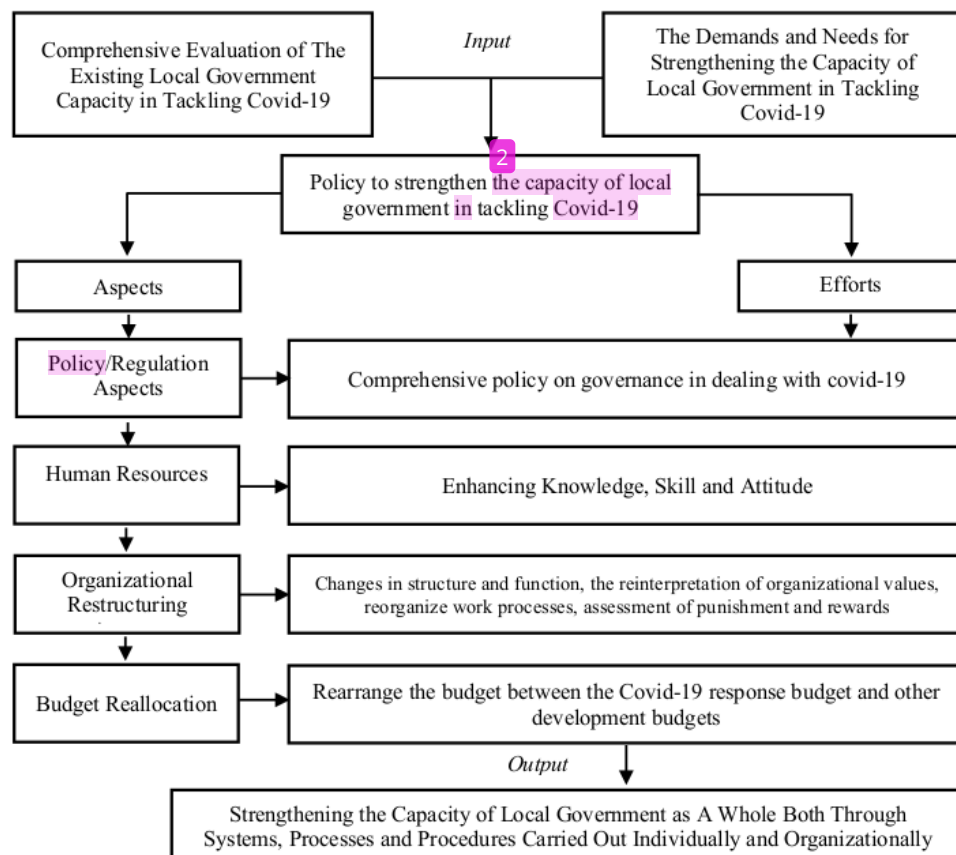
Comprehensive Evaluation of The Existing Local Government Capacity in Tackling Covid-19

Input

The Demands and Needs for Strengthening the Capacity of Local Government in Tackling Covid-19

2

Policy to strengthen the capacity of local government in tackling Covid-19

Aspects

Efforts

Policy/Regulation Aspects

Comprehensive policy on governance in dealing with covid-19

Human Resources

Enhancing Knowledge, Skill and Attitude

Organizational Restructuring

Changes in structure and function, the reinterpretation of organizational values, reorganize work processes, assessment of punishment and rewards

Budget Reallocation

Rearrange the budget between the Covid-19 response budget and other development budgets

Output

Strengthening the Capacity of Local Government as A Whole Both Through Systems, Processes and Procedures Carried Out Individually and Organizationally